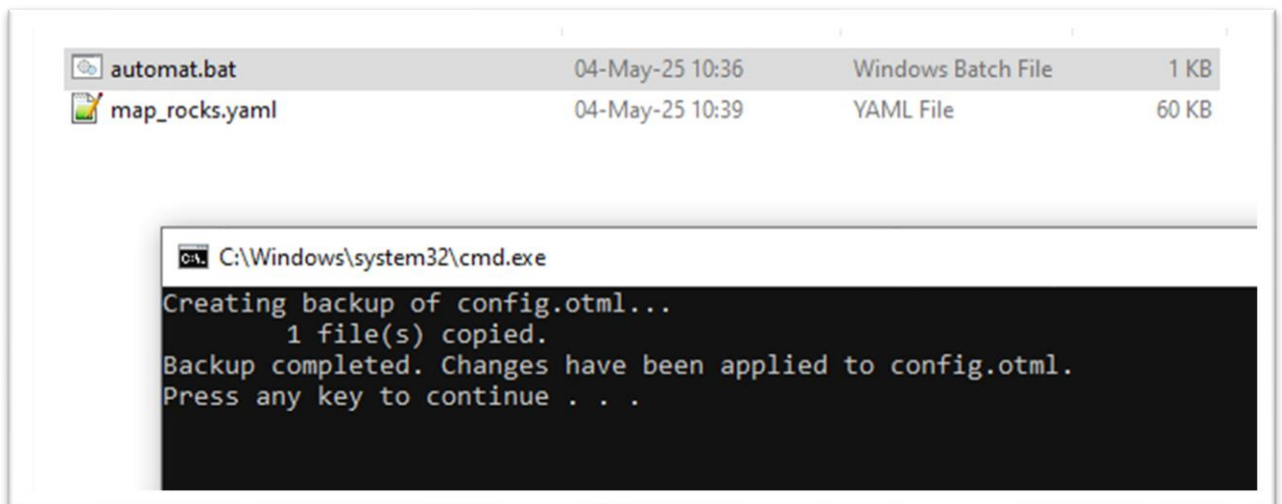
| | | | |
|---|---|---|---|
| automat.bat | 04-May-25 10:36 | Windows Batch File | 1 KB |
| map_rocks.yaml | 04-May-25 10:39 | YAML File | 60 KB |

C:\Windows\system32\cmd.exe

Creating backup of config.otml...
1 file(s) copied.
Backup completed. Changes have been applied to config.otml.
Press any key to continue . . .